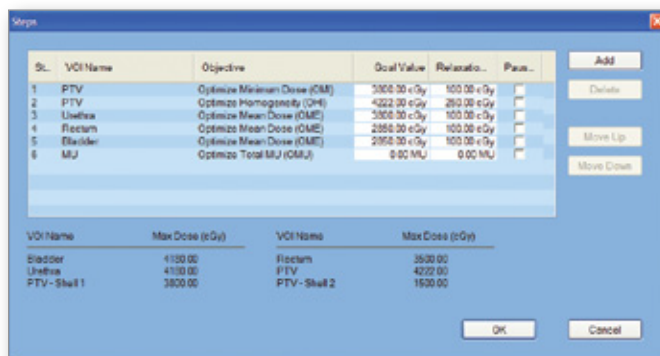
Steps

| St... | VOI Name | Objective | Goal Value | Relaxatio... | Paus... |
|---|---|---|---|---|---|
| 1 | PTV | Optimize Minimum Dose (OMI) | 3800.00 cGy | 100.00 cGy | |
| 2 | PTV | Optimize Homogeneity (OHI) | 4222.00 cGy | 250.00 cGy | |
| 3 | Urethra | Optimize Mean Dose (OME) | 3800.00 cGy | 100.00 cGy | |
| 4 | Rectum | Optimize Mean Dose (OME) | 2850.00 cGy | 100.00 cGy | |
| 5 | Bladder | Optimize Mean Dose (OME) | 2850.00 cGy | 100.00 cGy | |
| 6 | MU | Optimize Total MU (OMU) | 0.00 MU | 0.00 MU | |

Add
Delete
Move Up
Move Down

| VOI Name | Max Dose (cGy) |
|---|---|
| Bladder | 4180.00 |
| Urethra | 4180.00 |
| PTV - Shell 1 | 3800.00 |

| VOI Name | Max Dose (cGy) |
|---|---|
| Rectum | 3500.00 |
| PTV | 4222.00 |
| PTV - Shell 2 | 1500.00 |

OK
Cancel